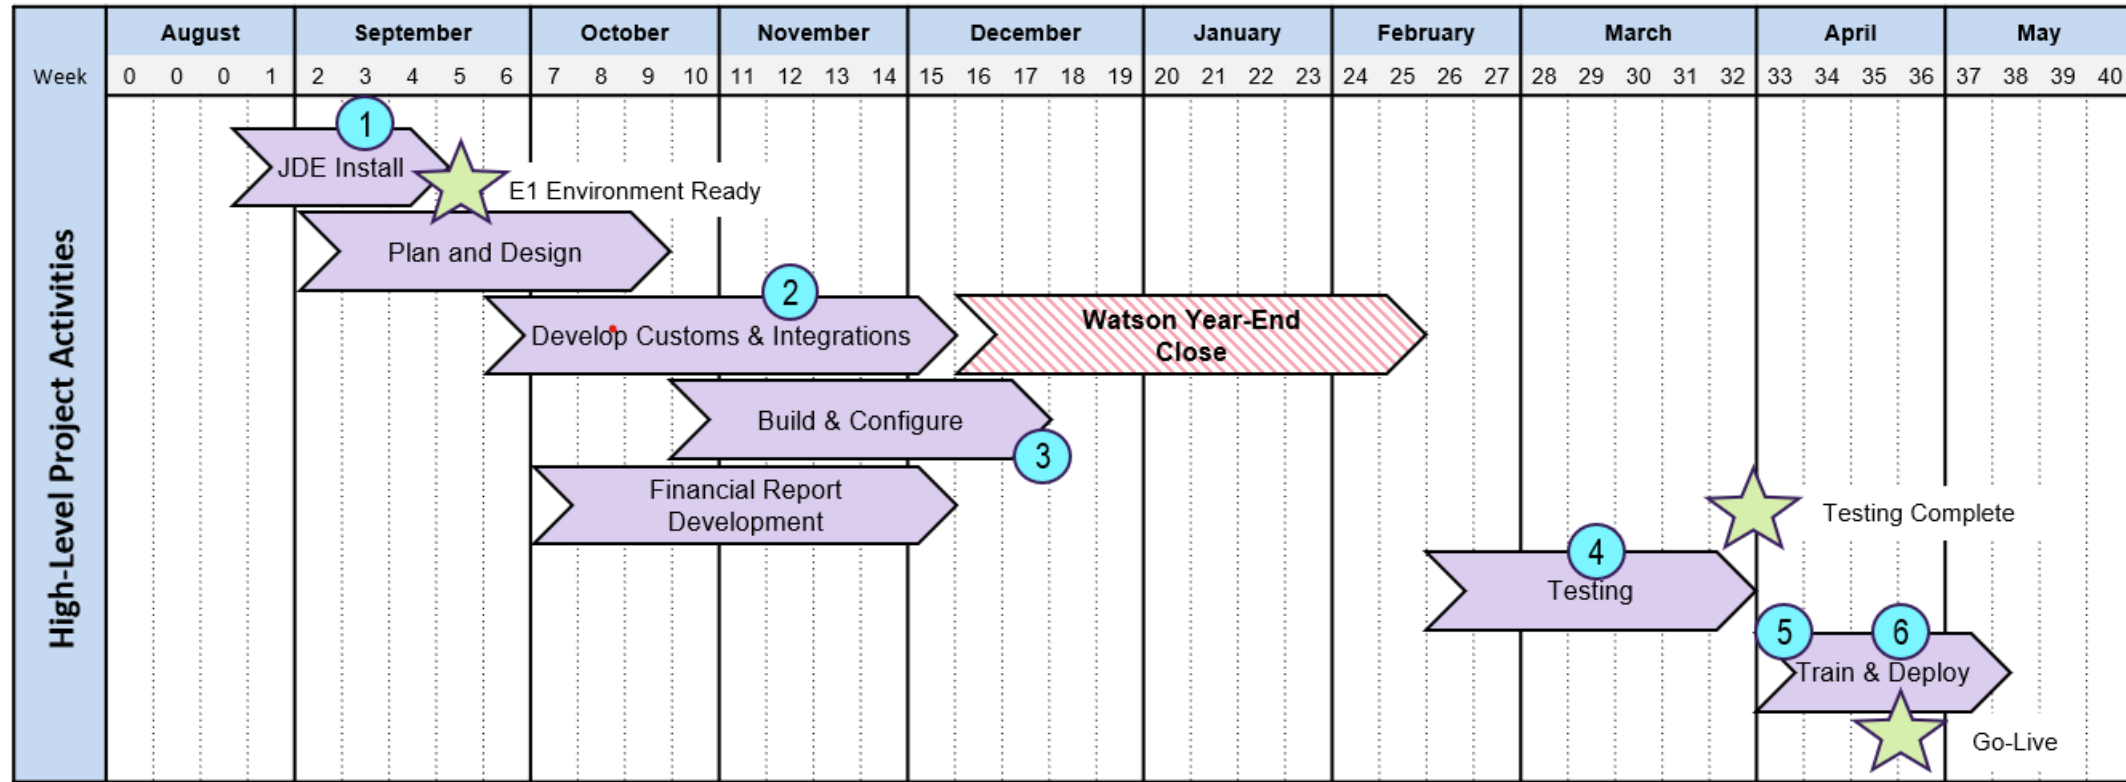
| | August | | | | September | | | | | October | | | | November | | | | December | | | | | January | | | | February | | | | March | | | | | April | | | | May | | | |
|---|---|---|---|---|---|---|---|---|---|---|---|---|---|---|---|---|---|---|---|---|---|---|---|---|---|---|---|---|---|---|---|---|---|---|---|---|---|---|---|---|---|---|---|
| Week | 0 | 0 | 0 | 1 | 2 | 3 | 4 | 5 | 6 | 7 | 8 | 9 | 10 | 11 | 12 | 13 | 14 | 15 | 16 | 17 | 18 | 19 | 20 | 21 | 22 | 23 | 24 | 25 | 26 | 27 | 28 | 29 | 30 | 31 | 32 | 33 | 34 | 35 | 36 | 37 | 38 | 39 | 40 |

High-Level Project Activities

1
JDE Install
E1 Environment Ready
Plan and Design
2
Develop Customs & Integrations
Watson Year-End Close
Build & Configure
3
Financial Report Development
Testing Complete
4
Testing
5
6
Train & Deploy
Go-Live